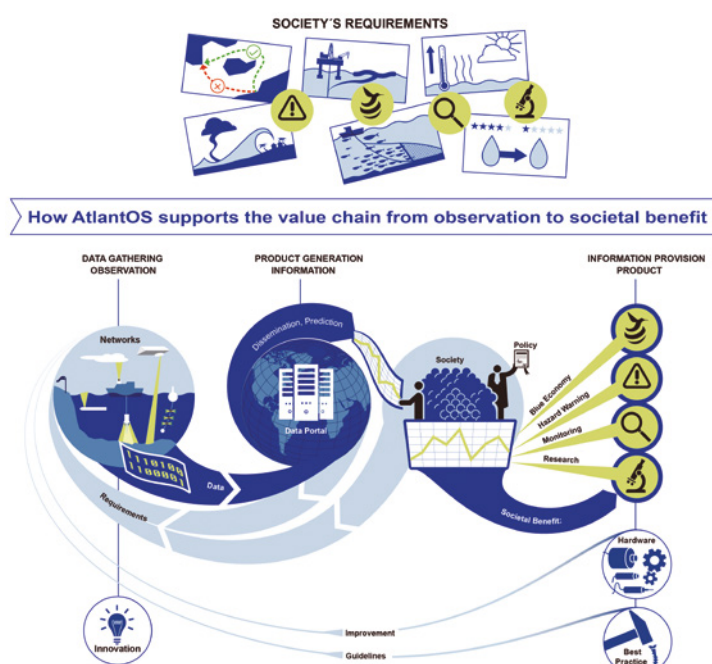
SOCIETY´S REQUIREMENTS

How AtlantOS supports the value chain from observation to societal benefit

DATA GATHERING OBSERVATION

PRODUCT GENERATION INFORMATION

INFORMATION PROVISION PRODUCT

Networks

Dissemination, Prediction

Data Portal

Society

Policy

Blue Economy

Hazard Warning

Monitoring

Research

1101001
1100001

Data

Requirements

Societal Benefit

Hardware

Innovation

Improvement

Guidelines

Best Practice